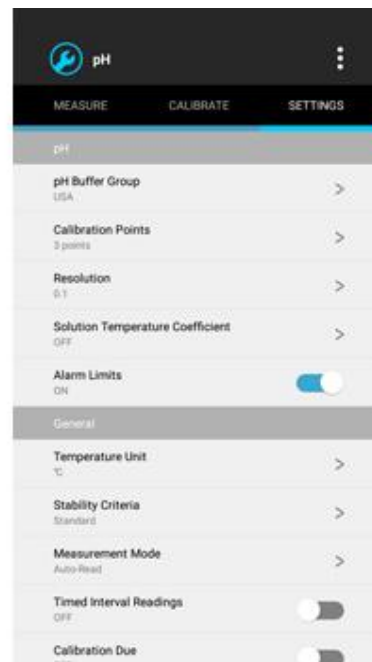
pH

MEASURE CALIBRATE SETTINGS

pH

pH Buffer Group
USA
>

Calibration Points
3 points
>

Resolution
0.1
>

Solution Temperature Coefficient
OFF
>

Alarm Limits
ON

General

Temperature Unit
°C
>

Stability Criteria
Standard
>

Measurement Mode
Auto-Read
>

Timed Interval Readings
OFF

Calibration Due
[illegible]